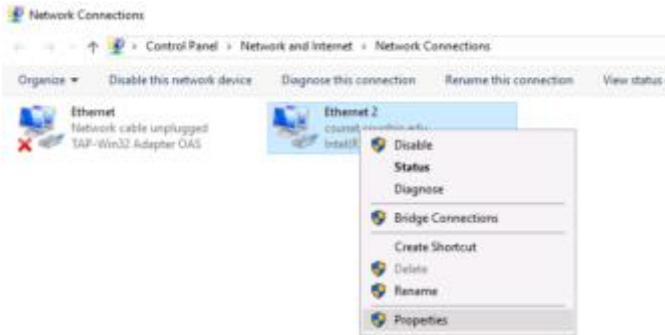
Network Connections

Control Panel > Network and Internet > Network Connections

Organize ▾ Disable this network device Diagnose this connection Rename this connection View status

Ethernet
Network cable unplugged
TAP-Win32 Adapter OAS

Ethernet 2
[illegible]
Intel(R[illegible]

Disable
Status
Diagnose
Bridge Connections
Create Shortcut
Delete
Rename
Properties